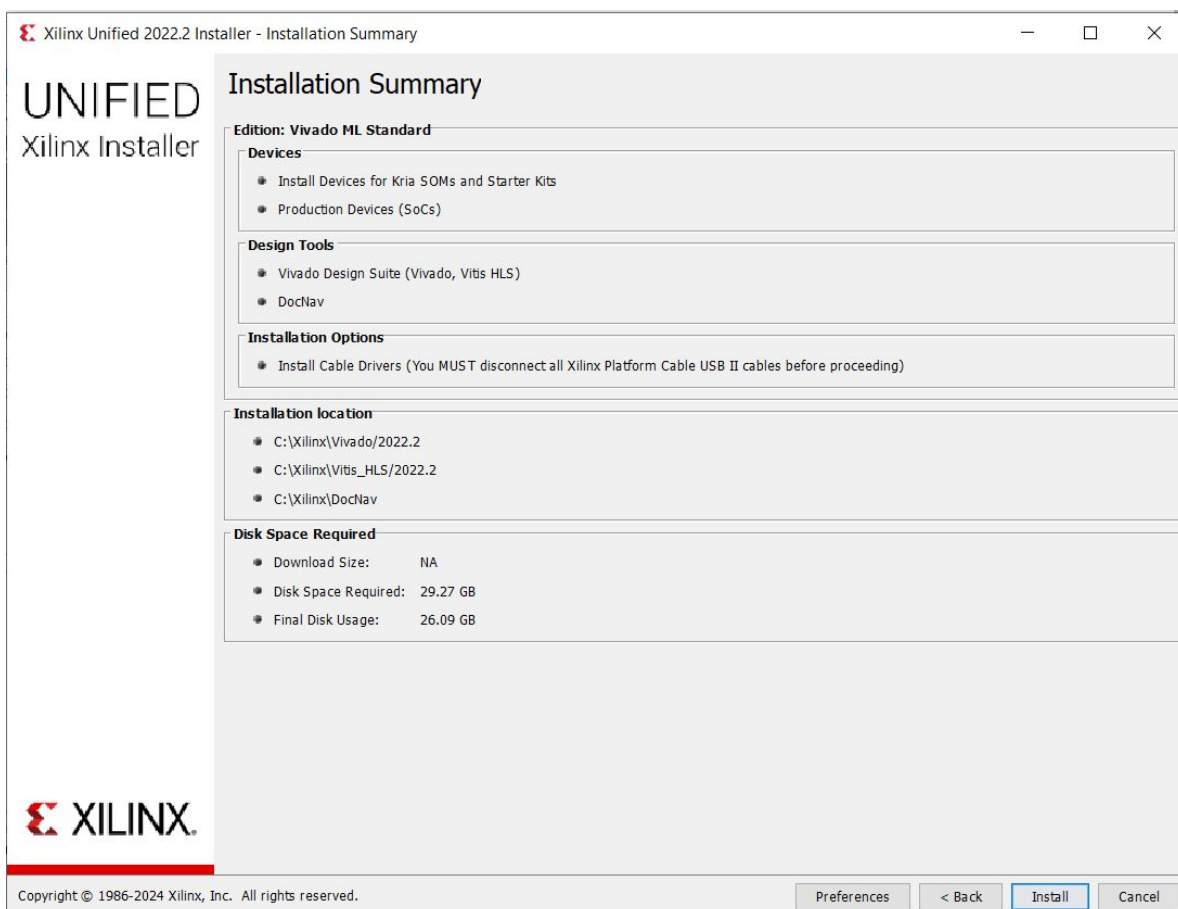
Xilinx Unified 2022.2 Installer - Installation Summary

UNIFIED
Xilinx Installer

Installation Summary

Edition: Vivado ML Standard

Devices

- Install Devices for Kria SOMs and Starter Kits
- Production Devices (SoCs)

Design Tools

- Vivado Design Suite (Vivado, Vitis HLS)
- DocNav

Installation Options

- Install Cable Drivers (You MUST disconnect all Xilinx Platform Cable USB II cables before proceeding)

Installation location

- C:\Xilinx\Vivado/2022.2
- C:\Xilinx\Vitis_HLS/2022.2
- C:\Xilinx\DocNav

Disk Space Required

- Download Size: NA
- Disk Space Required: 29.27 GB
- Final Disk Usage: 26.09 GB

XILINX.

Copyright © 1986-2024 Xilinx, Inc. All rights reserved.

Preferences
< Back
Install
Cancel